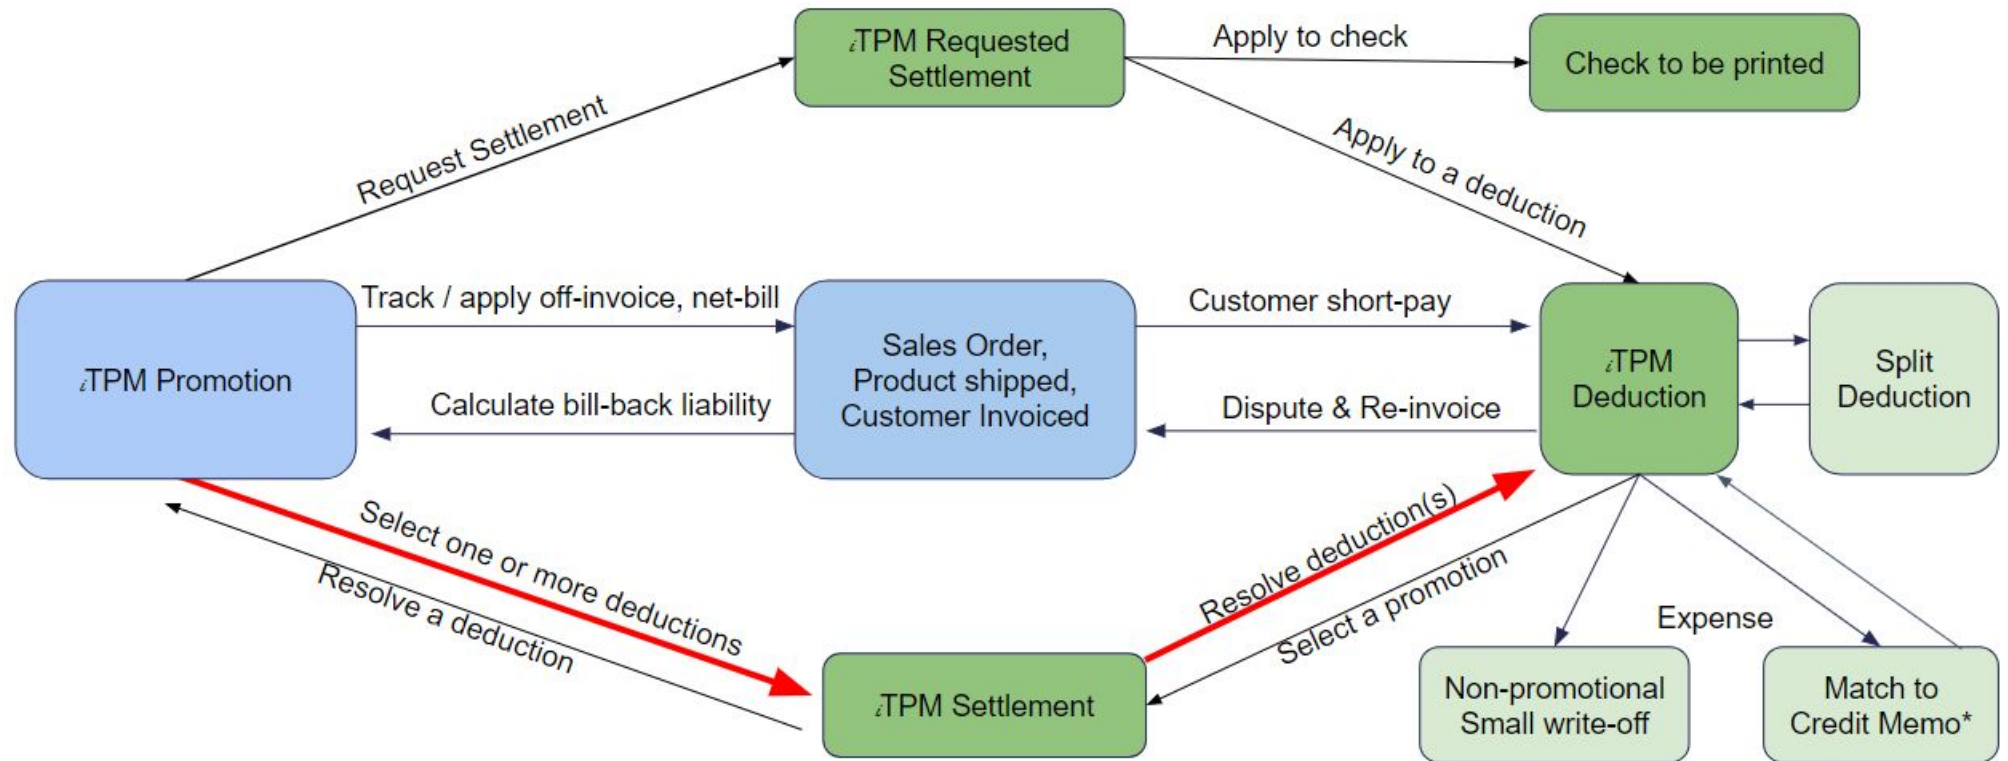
¡TPM Requested Settlement

Apply to check

Check to be printed

Request Settlement

Apply to a deduction

¡TPM Promotion

Track / apply off-invoice, net-bill

Calculate bill-back liability

Sales Order, Product shipped, Customer Invoiced

Customer short-pay

Dispute & Re-invoice

¡TPM Deduction

Split Deduction

Select one or more deductions

Resolve a deduction

Resolve deduction(s)

Select a promotion

Expense

¡TPM Settlement

Non-promotional Small write-off

Match to Credit Memo*